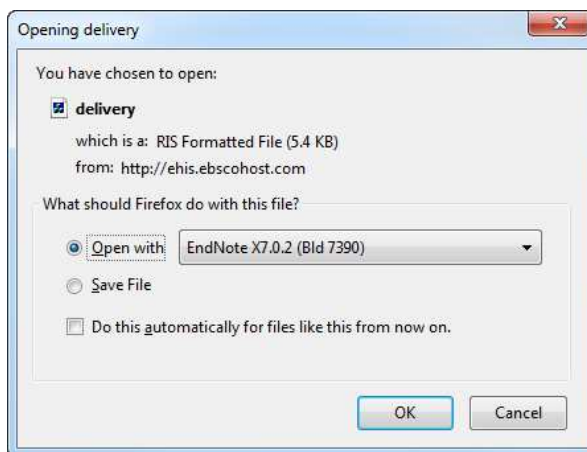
Opening delivery

You have chosen to open:

delivery

which is a: RIS Formatted File (5.4 KB)

from: http://ehis.ebscohost.com

What should Firefox do with this file?

Open with EndNote X7.0.2 (Bld 7390)

Save File

Do this automatically for files like this from now on.

OK Cancel